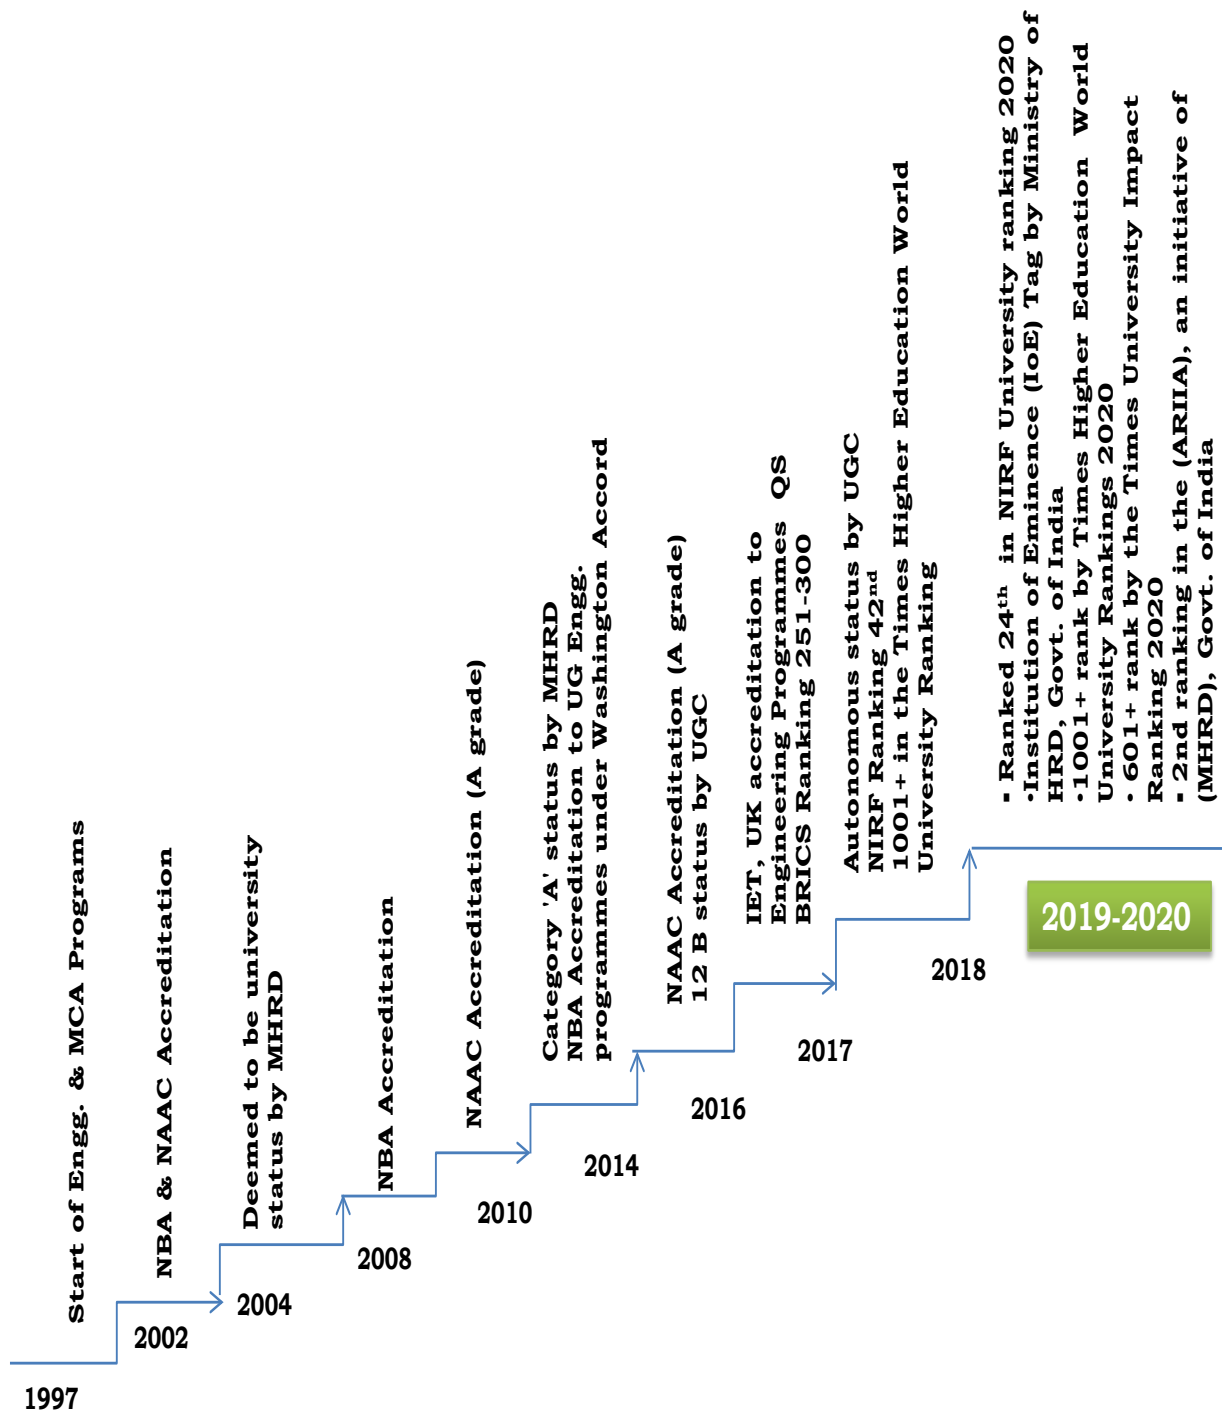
1997

Start of Engg. & MCA Programs

2002

NBA & NAAC Accreditation

2004

Deemed to be university status by MHRD

2008

NBA Accreditation

2010

NAAC Accreditation (A grade)

2014

Category 'A' status by MHRD
NBA Accreditation to UG Engg. programmes under Washington Accord

2016

NAAC Accreditation (A grade)
12 B status by UGC

2017

IET, UK accreditation to Engineering Programmes QS BRICS Ranking 251-300

2018

Autonomous status by UGC
NIRF Ranking $42^{nd}$
1001+ in the Times Higher Education World University Ranking

2019-2020

▪ Ranked $24^{th}$ in NIRF University ranking 2020
▪Institution of Eminence (IoE) Tag by Ministry of HRD, Govt. of India
▪1001+ rank by Times Higher Education World University Rankings 2020
▪ 601+ rank by the Times University Impact Ranking 2020
▪ 2nd ranking in the (ARIIA), an initiative of (MHRD), Govt. of India